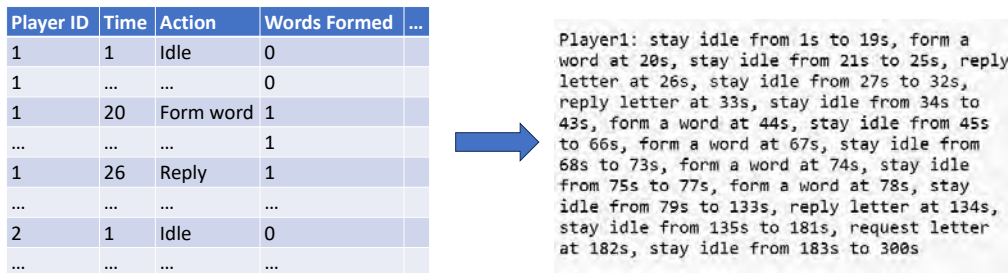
| Player ID | Time | Action | Words Formed | … |
|---|---|---|---|---|
| 1 | 1 | Idle | 0 | |
| 1 | … | … | 0 | |
| 1 | 20 | Form word | 1 | |
| … | … | … | 1 | |
| 1 | 26 | Reply | 1 | |
| … | … | … | … | |
| 2 | 1 | Idle | 0 | |
| … | … | … | … | |

Player1: stay idle from 1s to 19s, form a word at 20s, stay idle from 21s to 25s, reply letter at 26s, stay idle from 27s to 32s, reply letter at 33s, stay idle from 34s to 43s, form a word at 44s, stay idle from 45s to 66s, form a word at 67s, stay idle from 68s to 73s, form a word at 74s, stay idle from 75s to 77s, form a word at 78s, stay idle from 79s to 133s, reply letter at 134s, stay idle from 135s to 181s, request letter at 182s, stay idle from 183s to 300s